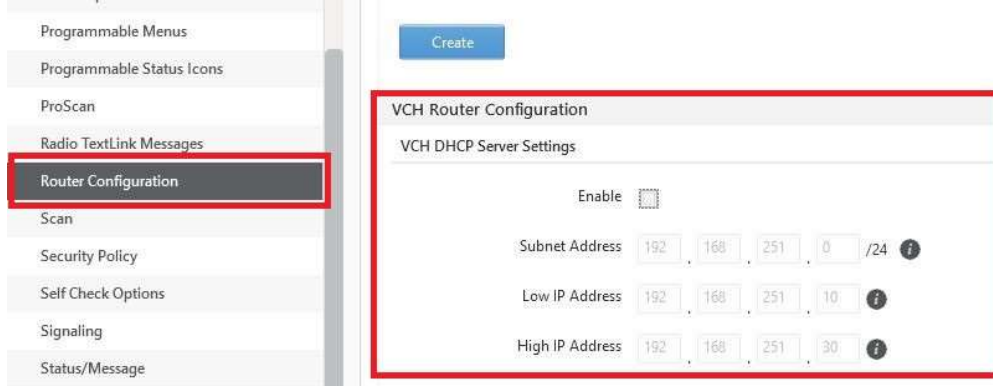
Programmable Menus
Programmable Status Icons
ProScan
Radio TextLink Messages
Router Configuration
Scan
Security Policy
Self Check Options
Signaling
Status/Message

Create

VCH Router Configuration

VCH DHCP Server Settings

Enable

Subnet Address 192 . 168 . 251 . 0 /24

Low IP Address 192 . 168 . 251 . 10

High IP Address 192 . 168 . 251 . 30